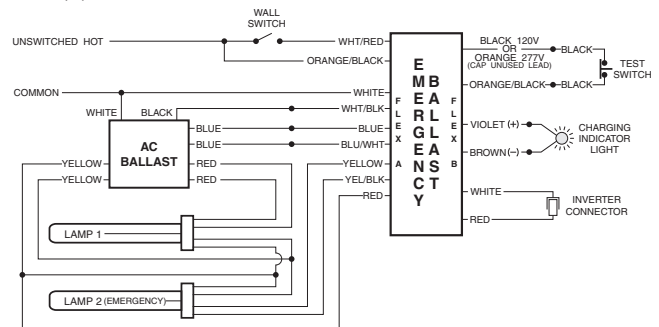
WALL SWITCH

UNSWITCHED HOT

WHT/RED

ORANGE/BLACK

COMMON

WHITE

WHITE

BLACK

WHT/BLK

AC BALLAST

BLUE

BLUE

BLUE

BLUE

BLU/WHT

YELLOW

RED

YELLOW

YELLOW

RED

YEL/BLK

RED

LAMP 1

LAMP 2 (EMERGENCY)

E M E R G E N C Y

B A L L A S T

F L E X A

F L E X B

BLACK 120V OR ORANGE 277V (CAP UNUSED LEAD)

BLACK

TEST SWITCH

ORANGE/BLACK

BLACK

VIOLET (+)

BROWN (−)

CHARGING INDICATOR LIGHT

WHITE

RED

INVERTER CONNECTOR